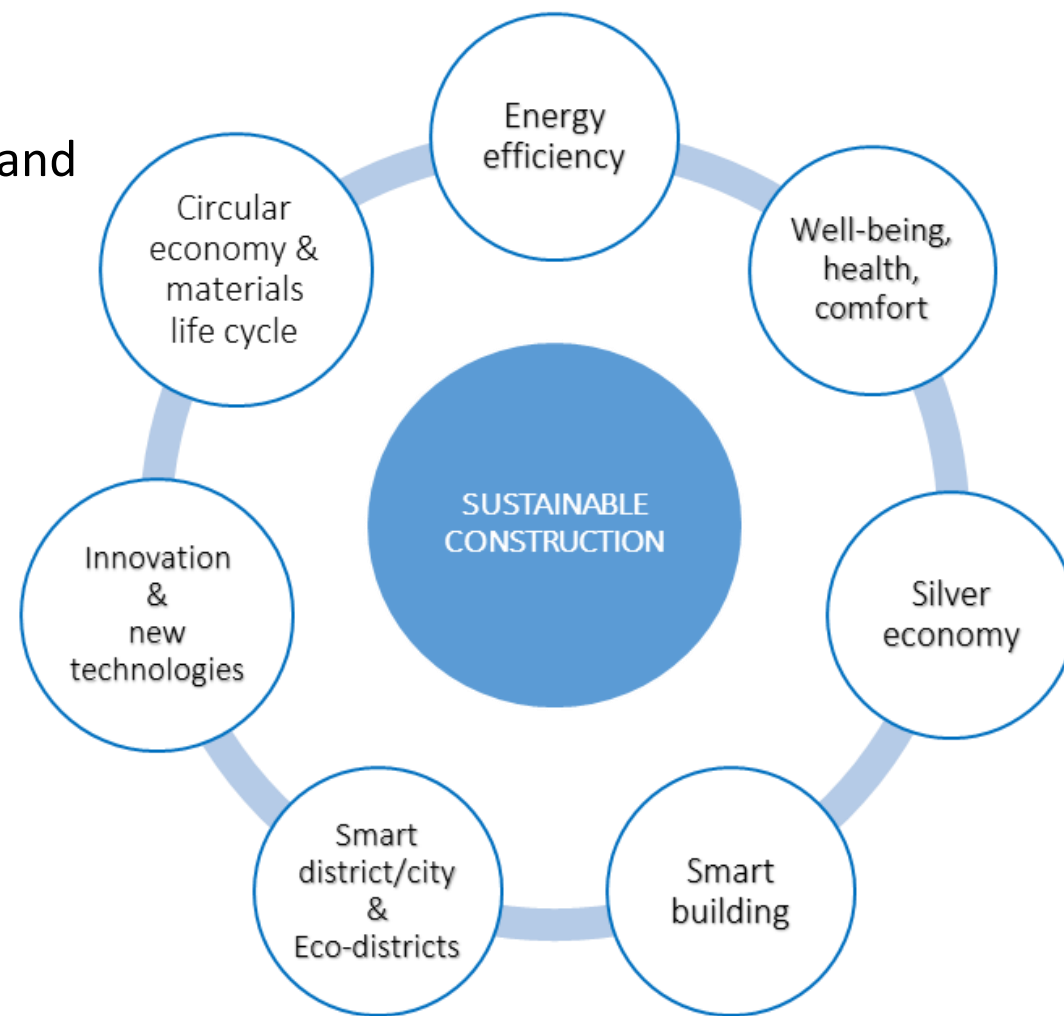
and

Energy efficiency

Well-being, health, comfort

Silver economy

Smart building

Smart district/city & Eco-districts

Innovation & new technologies

Circular economy & materials life cycle

SUSTAINABLE CONSTRUCTION